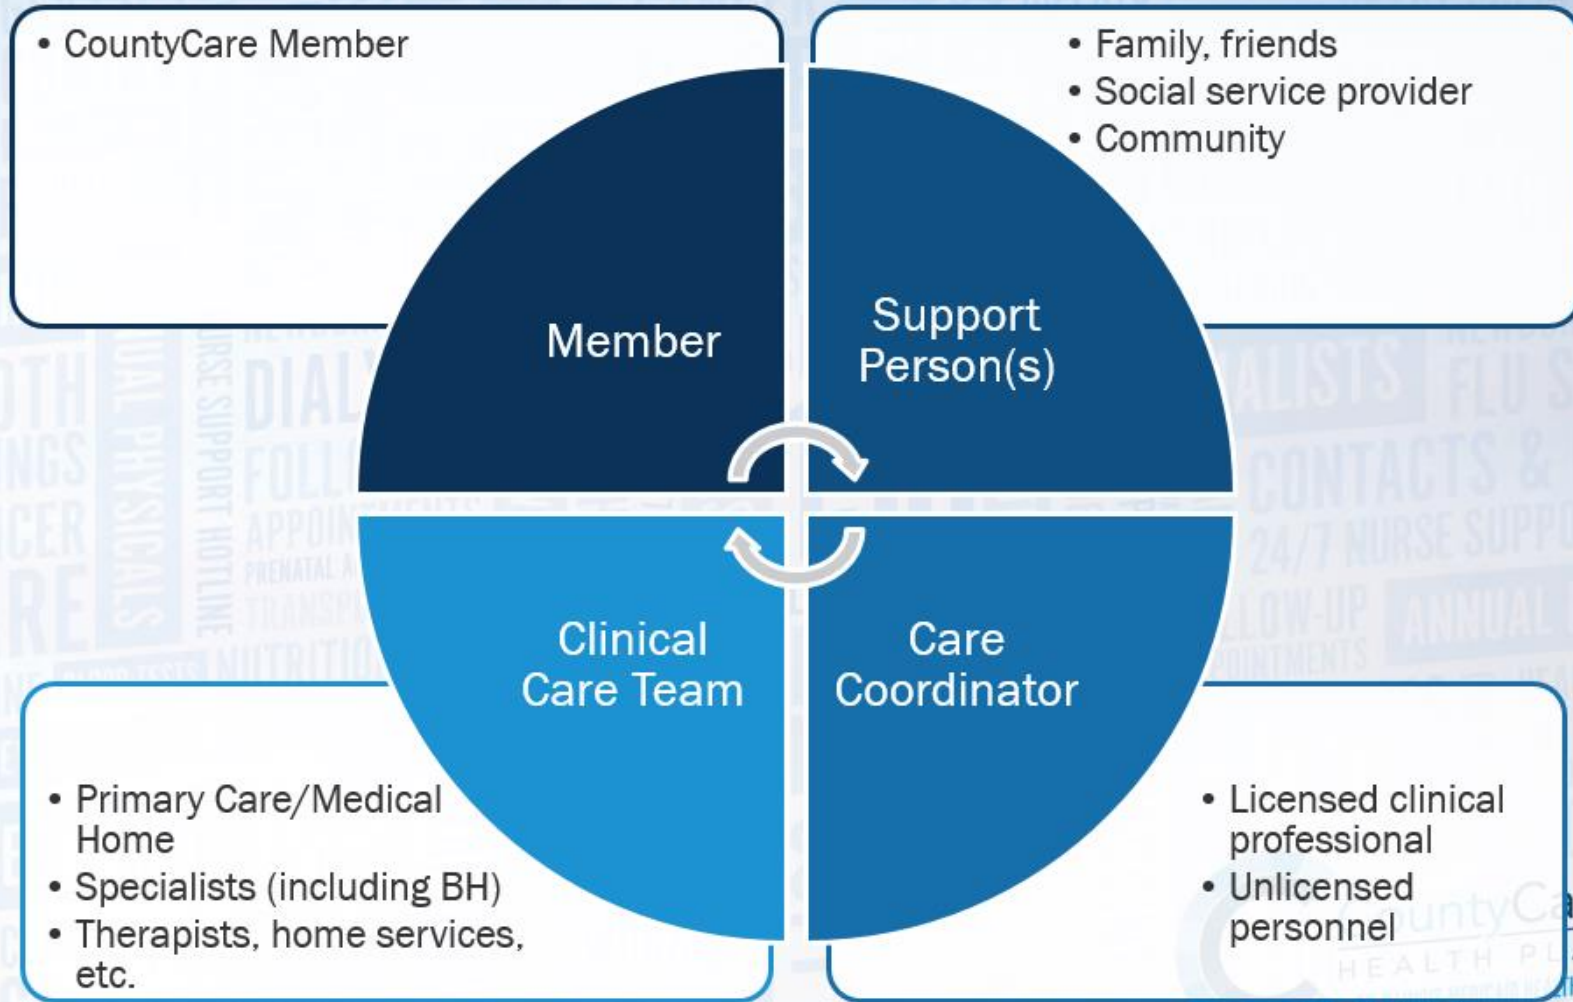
• CountyCare Member

• Family, friends
• Social service provider
• Community

Member

Support Person(s)

Clinical Care Team

Care Coordinator

• Primary Care/Medical Home
• Specialists (including BH)
• Therapists, home services, etc.

• Licensed clinical professional
• Unlicensed personnel